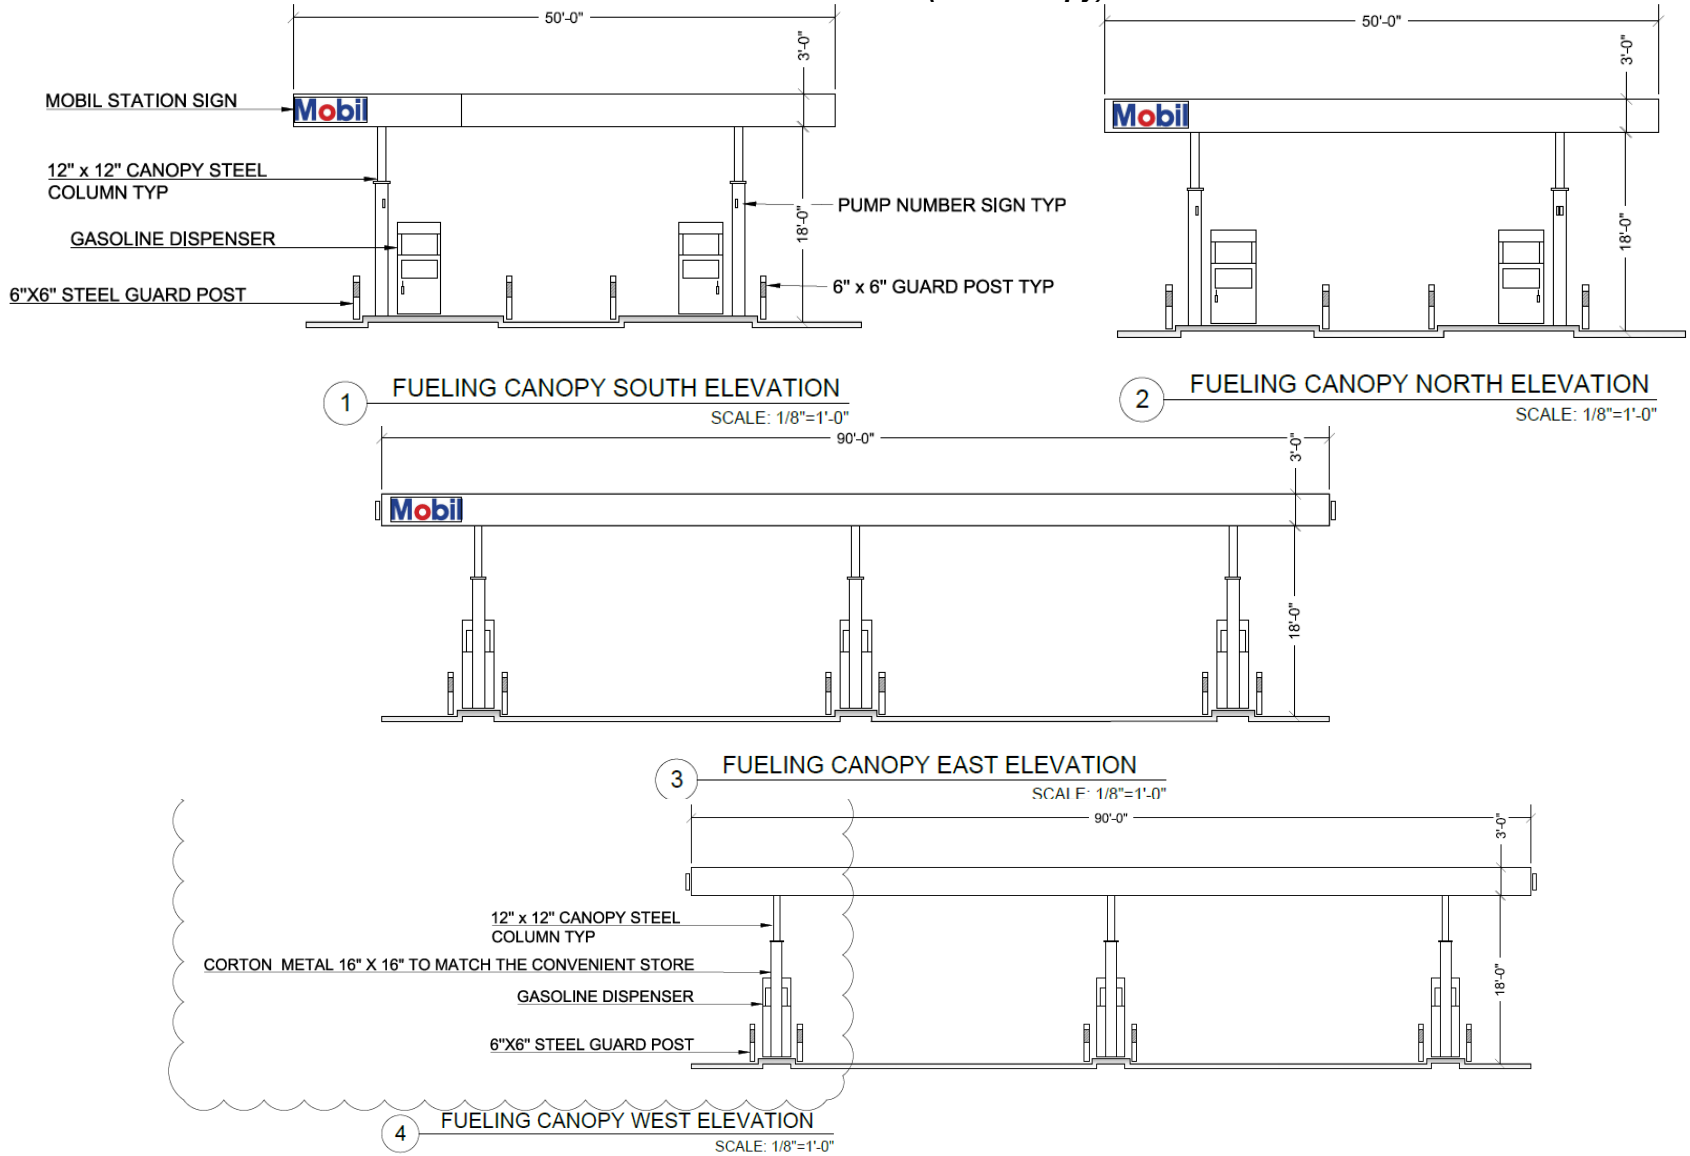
50'-0"

3'-0"

MOBIL STATION SIGN

Mobil

12" x 12" CANOPY STEEL COLUMN TYP

PUMP NUMBER SIGN TYP

18'-0"

GASOLINE DISPENSER

6"X6" STEEL GUARD POST

6" x 6" GUARD POST TYP

50'-0"

3'-0"

Mobil

18'-0"

1 FUELING CANOPY SOUTH ELEVATION
SCALE: 1/8"=1'-0"

2 FUELING CANOPY NORTH ELEVATION
SCALE: 1/8"=1'-0"

90'-0"

3'-0"

Mobil

18'-0"

3 FUELING CANOPY EAST ELEVATION
SCALE: 1/8"=1'-0"

90'-0"

3'-0"

12" x 12" CANOPY STEEL COLUMN TYP

CORTON METAL 16" X 16" TO MATCH THE CONVENIENT STORE

GASOLINE DISPENSER

6"X6" STEEL GUARD POST

18'-0"

4 FUELING CANOPY WEST ELEVATION
SCALE: 1/8"=1'-0"